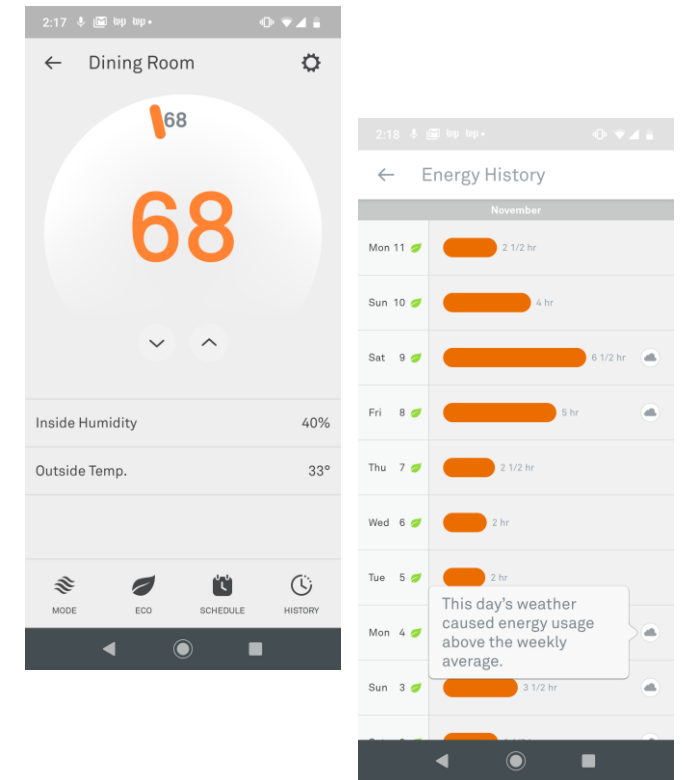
2:17

Dining Room

68

68

Inside Humidity 40%

Outside Temp. 33°

MODE
ECO
SCHEDULE
HISTORY

2:18

Energy History

November

Mon 11 2 1/2 hr
Sun 10 4 hr
Sat 9 6 1/2 hr
Fri 8 5 hr
Thu 7 2 1/2 hr
Wed 6 2 hr
Tue 5 2 hr
Mon 4
This day's weather caused energy usage above the weekly average.
Sun 3 3 1/2 hr